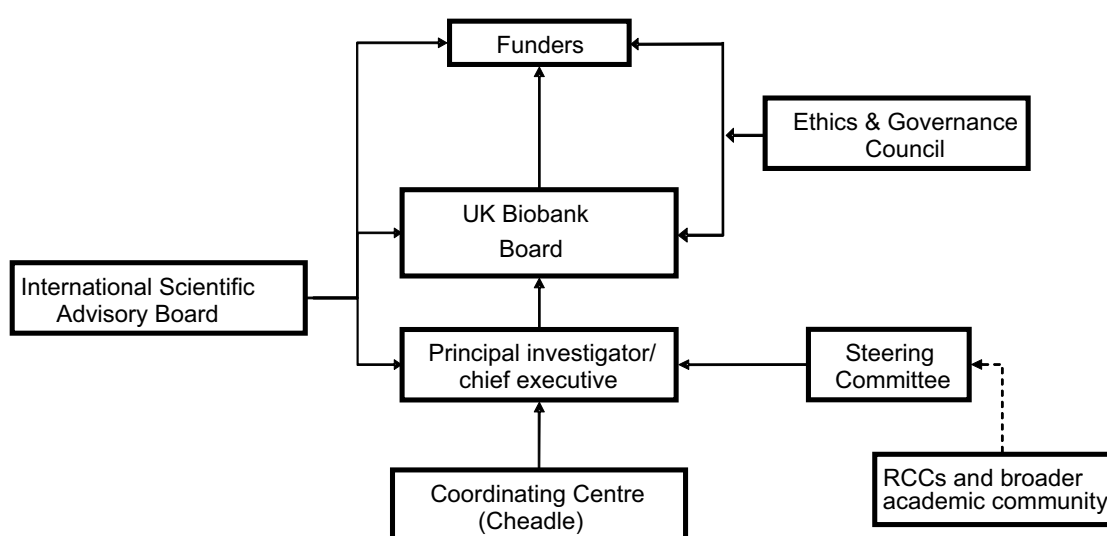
Funders

Ethics & Governance Council

UK Biobank Board

International Scientific Advisory Board

Principal investigator/ chief executive

Steering Committee

RCCs and broader academic community

Coordinating Centre (Cheadle)